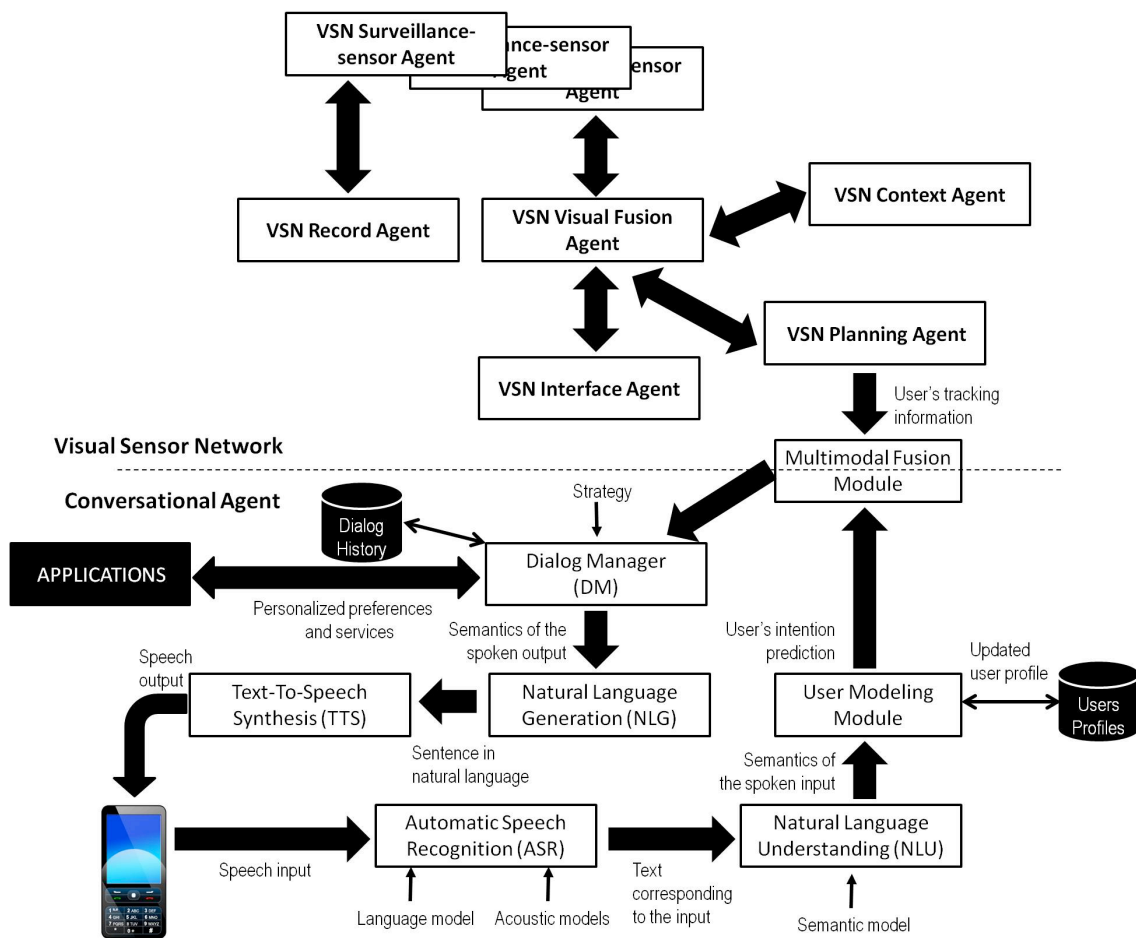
VSN Surveillance-sensor Agent

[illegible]ance-sensor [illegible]gent

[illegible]ensor Agent

VSN Record Agent

VSN Visual Fusion Agent

VSN Context Agent

VSN Planning Agent

VSN Interface Agent

User's tracking information

Visual Sensor Network

Multimodal Fusion Module

Conversational Agent

Dialog History

Strategy

APPLICATIONS

Dialog Manager (DM)

Personalized preferences and services

Semantics of the spoken output

User's intention prediction

Updated user profile

Speech output

Text-To-Speech Synthesis (TTS)

Natural Language Generation (NLG)

User Modeling Module

Users Profiles

Sentence in natural language

Semantics of the spoken input

Automatic Speech Recognition (ASR)

Natural Language Understanding (NLU)

Speech input

Text corresponding to the input

Language model

Acoustic models

Semantic model